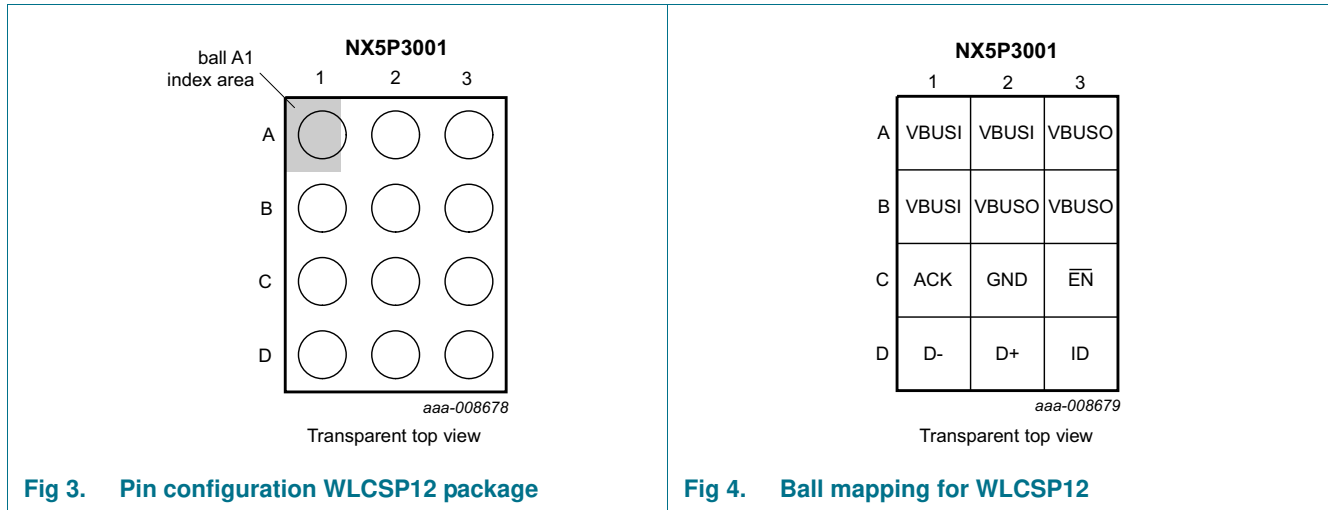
ball A1 index area

NX5P3001

1 2 3

A

B

C

D

aaa-008678

Transparent top view

Fig 3. Pin configuration WLCSP12 package

NX5P3001

| | 1 | 2 | 3 |
|---|---|---|---|
| A | VBUSI | VBUSI | VBUSO |
| B | VBUSI | VBUSO | VBUSO |
| C | ACK | GND | $\overline{EN}$ |
| D | D- | D+ | ID |

aaa-008679

Transparent top view

Fig 4. Ball mapping for WLCSP12